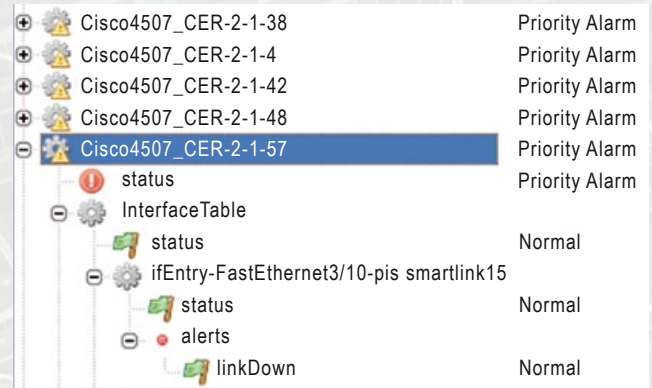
Cisco4507_CER-2-1-38 Priority Alarm
Cisco4507_CER-2-1-4 Priority Alarm
Cisco4507_CER-2-1-42 Priority Alarm
Cisco4507_CER-2-1-48 Priority Alarm
Cisco4507_CER-2-1-57 Priority Alarm
status Priority Alarm
InterfaceTable
status Normal
ifEntry-FastEthernet3/10-pis smartlink15
status Normal
alerts
linkDown Normal